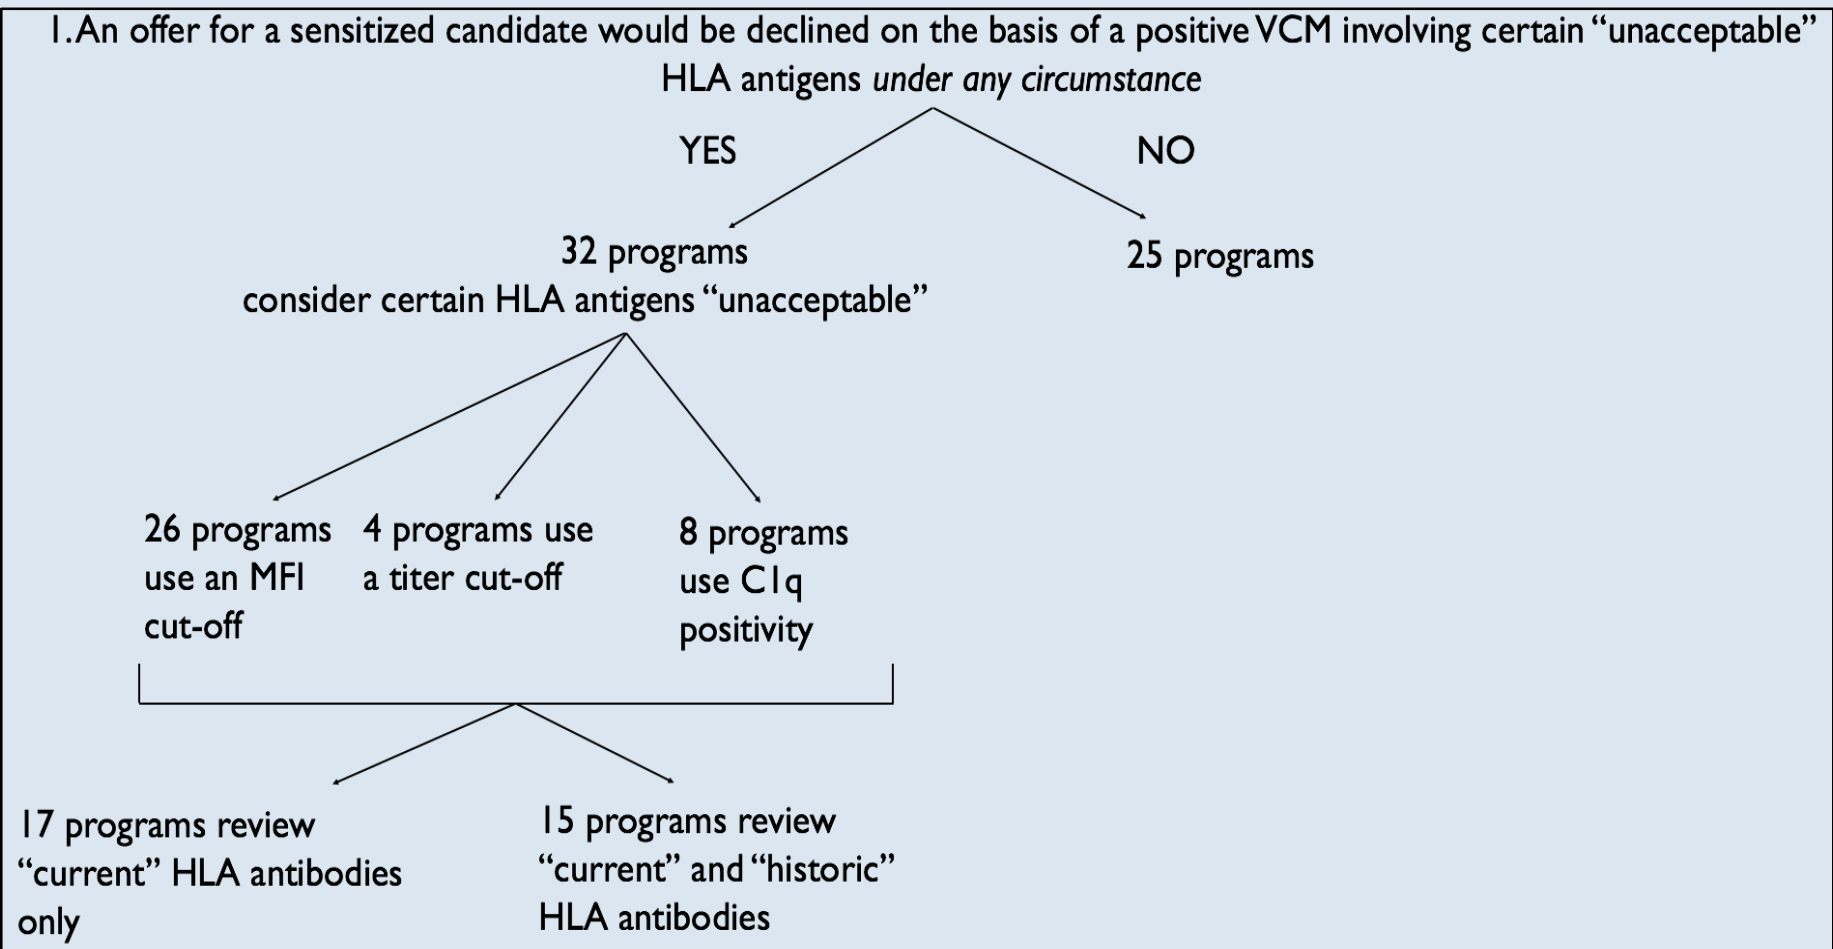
1. An offer for a sensitized candidate would be declined on the basis of a positive VCM involving certain "unacceptable" HLA antigens *under any circumstance*

YES

NO

32 programs consider certain HLA antigens "unacceptable"

25 programs

26 programs use an MFI cut-off

4 programs use a titer cut-off

8 programs use C1q positivity

17 programs review "current" HLA antibodies only

15 programs review "current" and "historic" HLA antibodies